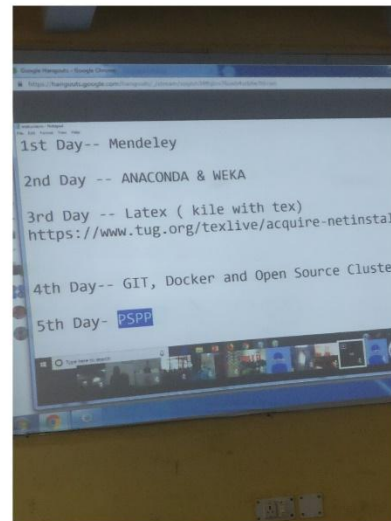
Google Hangouts - Google Chrome
https://hangouts.google.com/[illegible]

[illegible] - Notepad
File Edit Format View Help

1st Day-- Mendeley

2nd Day -- ANACONDA & WEKA

3rd Day -- Latex ( kile with tex)
https://www.tug.org/texlive/acquire-netinstal

4th Day-- GIT, Docker and Open Source Cluste

5th Day- PSPP

Type here to search